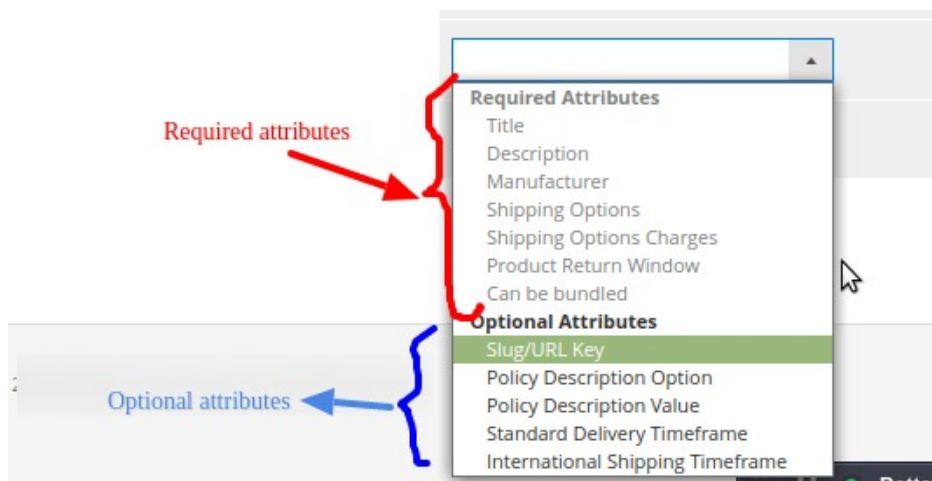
Required attributes

Required Attributes
Title
Description
Manufacturer
Shipping Options
Shipping Options Charges
Product Return Window
Can be bundled
Optional Attributes
Slug/URL Key
Policy Description Option
Policy Description Value
Standard Delivery Timeframe
International Shipping Timeframe

Optional attributes